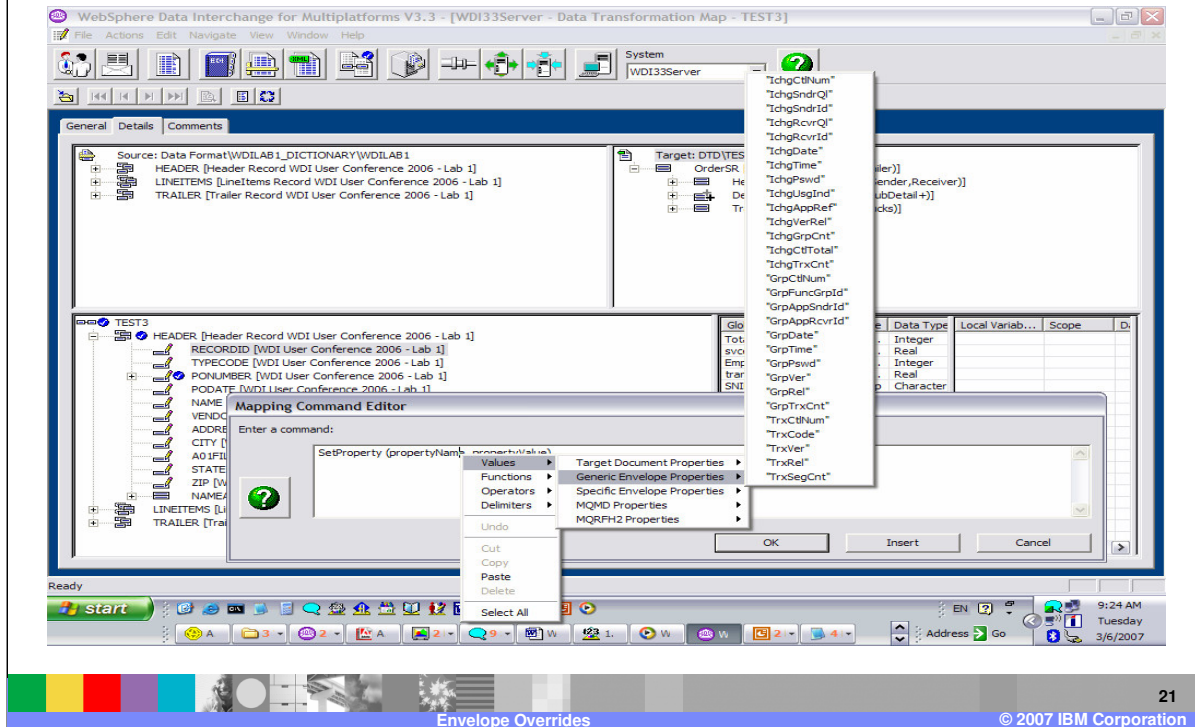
WebSphere Data Interchange for Multiplatforms V3.3 - [WDI33Server - Data Transformation Map - TEST3]

File Actions Edit Navigate View Window Help

System
WDI33Server

General Details Comments

Source: Data Format\WDILAB1_DICTIONARY\WDILAB1
HEADER [Header Record WDI User Conference 2006 - Lab 1]
LINEITEMS [LineItems Record WDI User Conference 2006 - Lab 1]
TRAILER [Trailer Record WDI User Conference 2006 - Lab 1]

Target: DTD\TES
OrderSR
He
De
Tr
iler)]
ender,Receiver)]
ubDetail+)]
cks)]

TEST3
HEADER [Header Record WDI User Conference 2006 - Lab 1]
RECORDID [WDI User Conference 2006 - Lab 1]
TYPECODE [WDI User Conference 2006 - Lab 1]
PONUMBER [WDI User Conference 2006 - Lab 1]
PODATE [WDI User Conference 2006 - Lab 1]
NAME
VENDO
ADDRE
CITY [
A01FIL
STATE
ZIP [W
NAMEA
LINEITEMS [Li
TRAILER [Trai

Glo | e | Data Type | Local Variab... | Scope | D
Tota | . | Integer
svc | . | Real
Emp | . | Integer
trar | . | Real
SNI | p | Character

"IchgCtlNum"
"IchgSndrQl"
"IchgSndrId"
"IchgRcvrQl"
"IchgRcvrId"
"IchgDate"
"IchgTime"
"IchgPswd"
"IchgUsgInd"
"IchgAppRef"
"IchgVerRel"
"IchgGrpCnt"
"IchgCtlTotal"
"IchgTrxCnt"
"GrpCtlNum"
"GrpFuncGrpId"
"GrpAppSndrId"
"GrpAppRcvrId"
"GrpDate"
"GrpTime"
"GrpPswd"
"GrpVer"
"GrpRel"
"GrpTrxCnt"
"TrxCtlNum"
"TrxCode"
"TrxVer"
"TrxRel"
"TrxSegCnt"

Mapping Command Editor
Enter a command:
SetProperty (propertyName, propertyValue)

Values
Functions
Operators
Delimiters
Undo
Cut
Copy
Paste
Delete
Select All

Target Document Properties
Generic Envelope Properties
Specific Envelope Properties
MQMD Properties
MQRFH2 Properties

OK Insert Cancel

Ready

start
EN
9:24 AM
Tuesday
3/6/2007
A 3 2 A 2 9 W 1. W W 2 4 Address Go

21
Envelope Overrides
© 2007 IBM Corporation